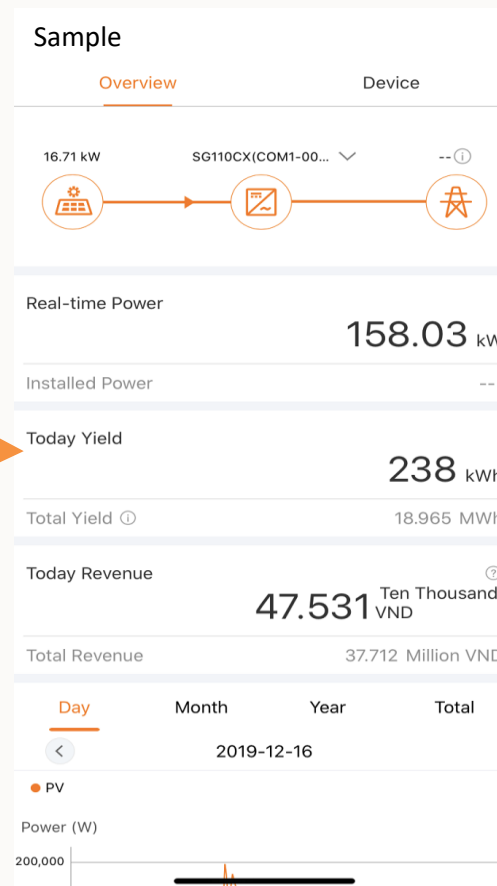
Sample

Overview

Device

16.71 kW

SG110CX(COM1-00...

--

Real-time Power

158.03 kW

Installed Power

--

Today Yield

238 kWh

Total Yield

18.965 MWh

Today Revenue

47.531 Ten Thousand VND

Total Revenue

37.712 Million VND

Day

Month

Year

Total

2019-12-16

PV

Power (W)

200,000